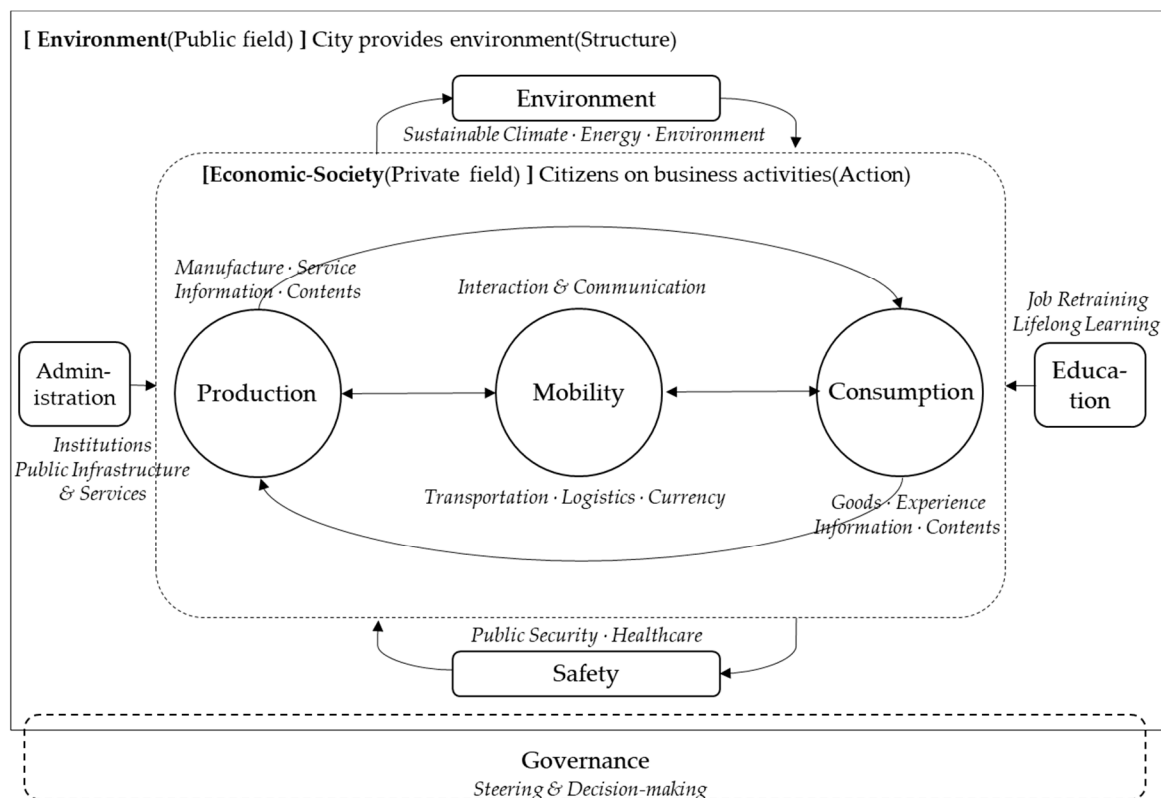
[ **Environment**(Public field) ] City provides environment(Structure)

Environment

*Sustainable Climate · Energy · Environment*

[**Economic-Society**(Private field) ] Citizens on business activities(Action)

*Manufacture · Service*
*Information · Contents*

*Interaction & Communication*

*Job Retraining*
*Lifelong Learning*

Administration

Production

Mobility

Consumption

Education

*Institutions*
*Public Infrastructure*
*& Services*

*Transportation · Logistics · Currency*

*Goods · Experience*
*Information · Contents*

*Public Security · Healthcare*

Safety

Governance

*Steering & Decision-making*